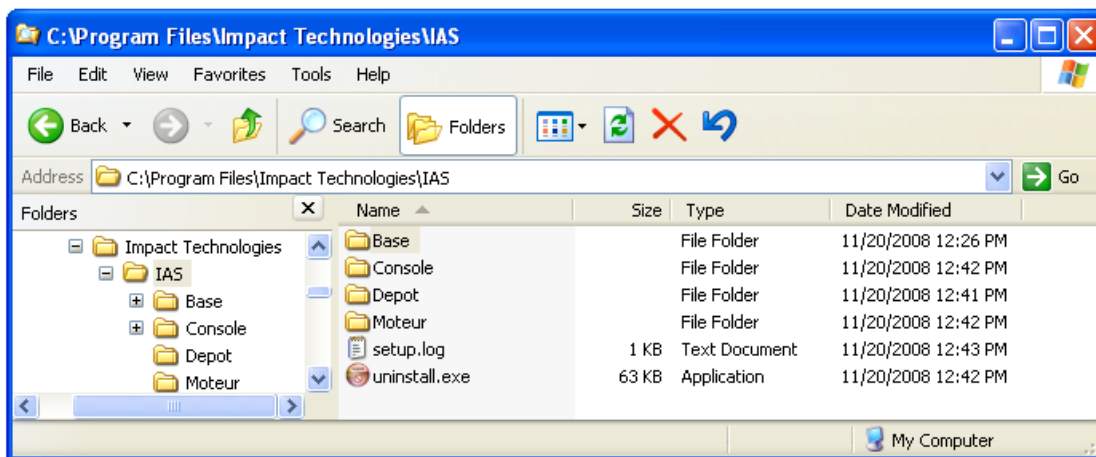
C:\Program Files\Impact Technologies\IAS

File Edit View Favorites Tools Help

Back Search Folders

Address C:\Program Files\Impact Technologies\IAS Go

Folders

Impact Technologies
IAS
Base
Console
Depot
Moteur

| Name | Size | Type | Date Modified |
|---|---|---|---|
| Base | | File Folder | 11/20/2008 12:26 PM |
| Console | | File Folder | 11/20/2008 12:42 PM |
| Depot | | File Folder | 11/20/2008 12:41 PM |
| Moteur | | File Folder | 11/20/2008 12:42 PM |
| setup.log | 1 KB | Text Document | 11/20/2008 12:43 PM |
| uninstall.exe | 63 KB | Application | 11/20/2008 12:42 PM |

My Computer